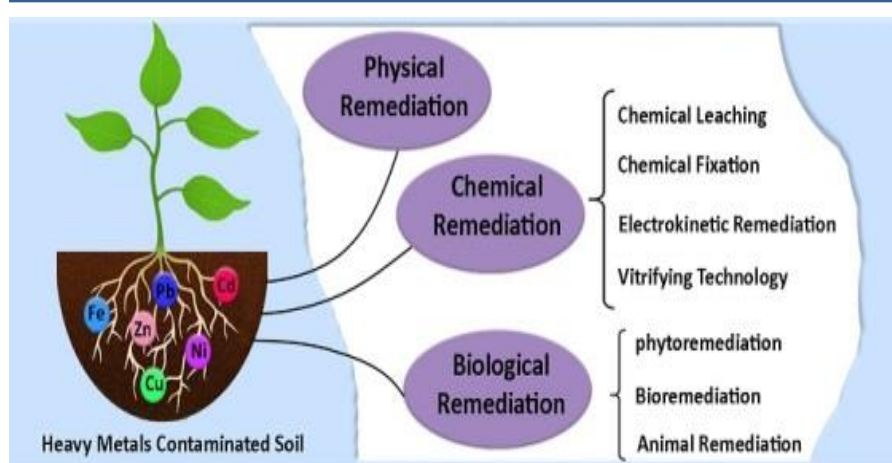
Physical Remediation

Chemical Remediation

Chemical Leaching

Chemical Fixation

Electrokinetic Remediation

Vitrifying Technology

Fe

Pb

Cd

Zn

Ni

Cu

Biological Remediation

phytoremediation

Bioremediation

Animal Remediation

Heavy Metals Contaminated Soil